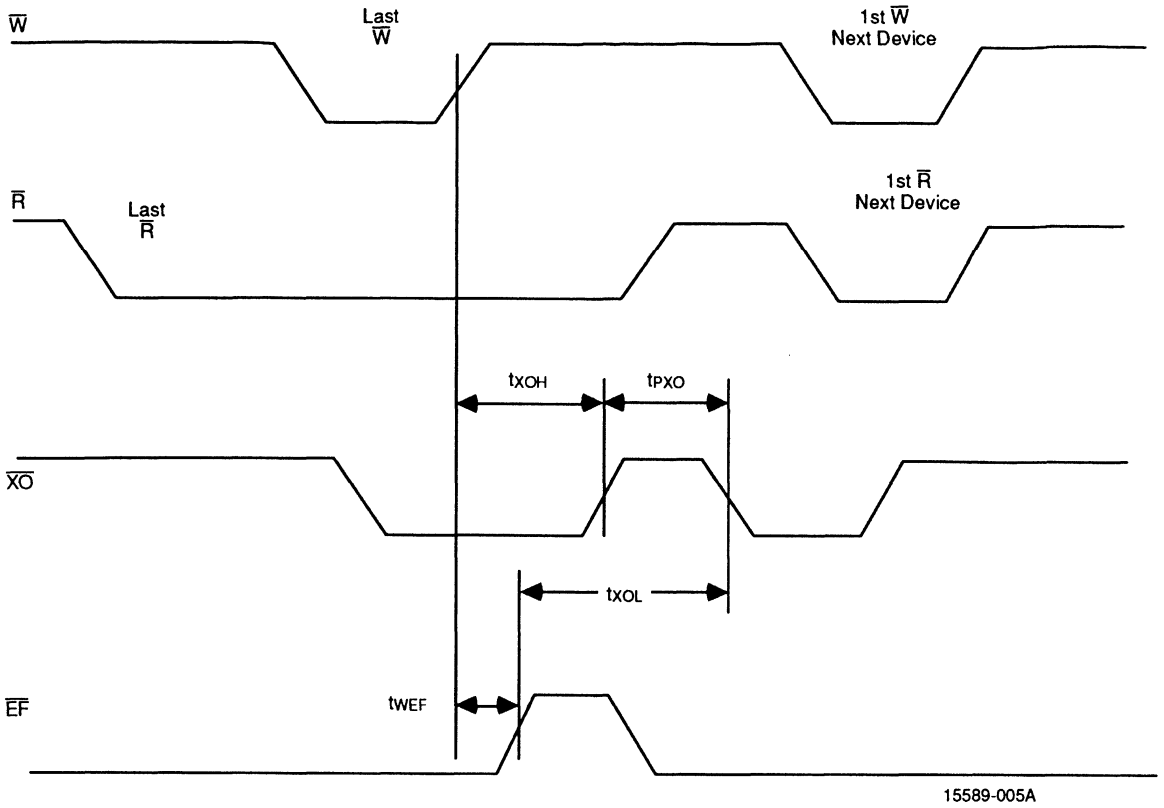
$\overline{W}$

Last $\overline{W}$

1st $\overline{W}$ Next Device

$\overline{R}$

Last $\overline{R}$

1st $\overline{R}$ Next Device

$t_{XOH}$

$t_{PXO}$

$\overline{XO}$

$t_{XOL}$

$\overline{EF}$

$t_{WEF}$

15589-005A